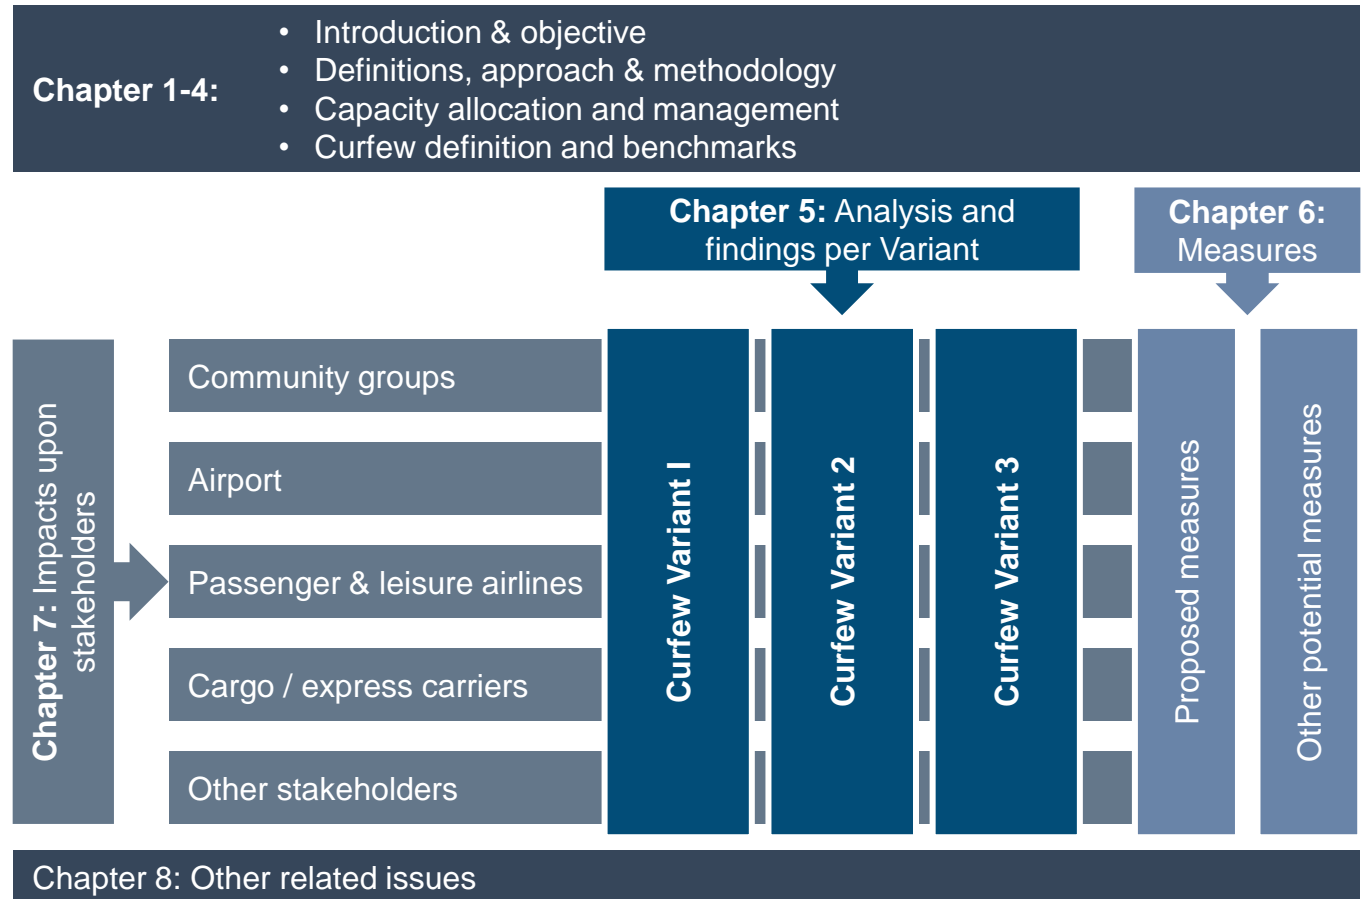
Chapter 1-4:

- Introduction & objective
- Definitions, approach & methodology
- Capacity allocation and management
- Curfew definition and benchmarks

Chapter 5: Analysis and findings per Variant

Chapter 6: Measures

Chapter 7: Impacts upon stakeholders

Community groups

Airport

Passenger & leisure airlines

Cargo / express carriers

Other stakeholders

Curfew Variant I

Curfew Variant 2

Curfew Variant 3

Proposed measures

Other potential measures

Chapter 8: Other related issues